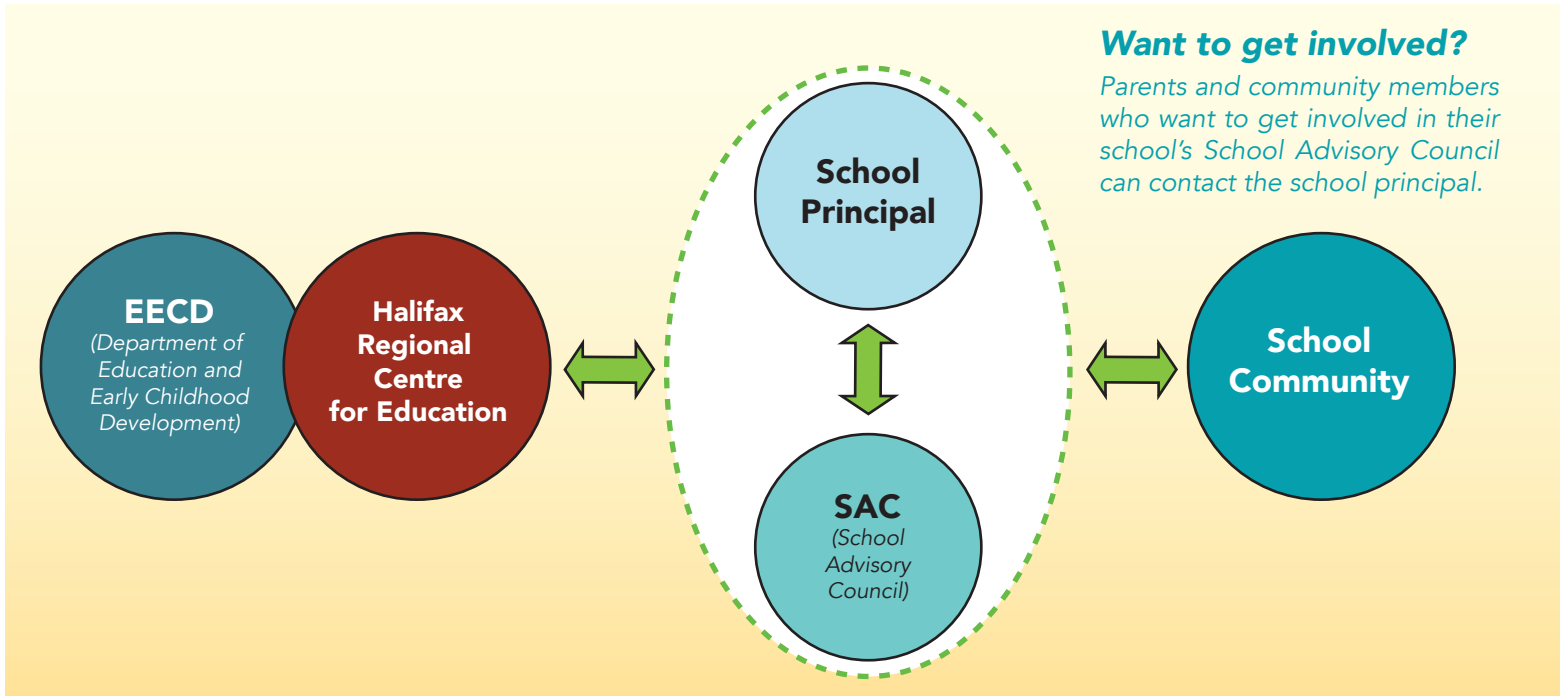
Want to get involved?

Parents and community members who want to get involved in their school's School Advisory Council can contact the school principal.

EECD
(Department of Education and Early Childhood Development)

Halifax Regional Centre for Education

School Principal

SAC
(School Advisory Council)

School Community